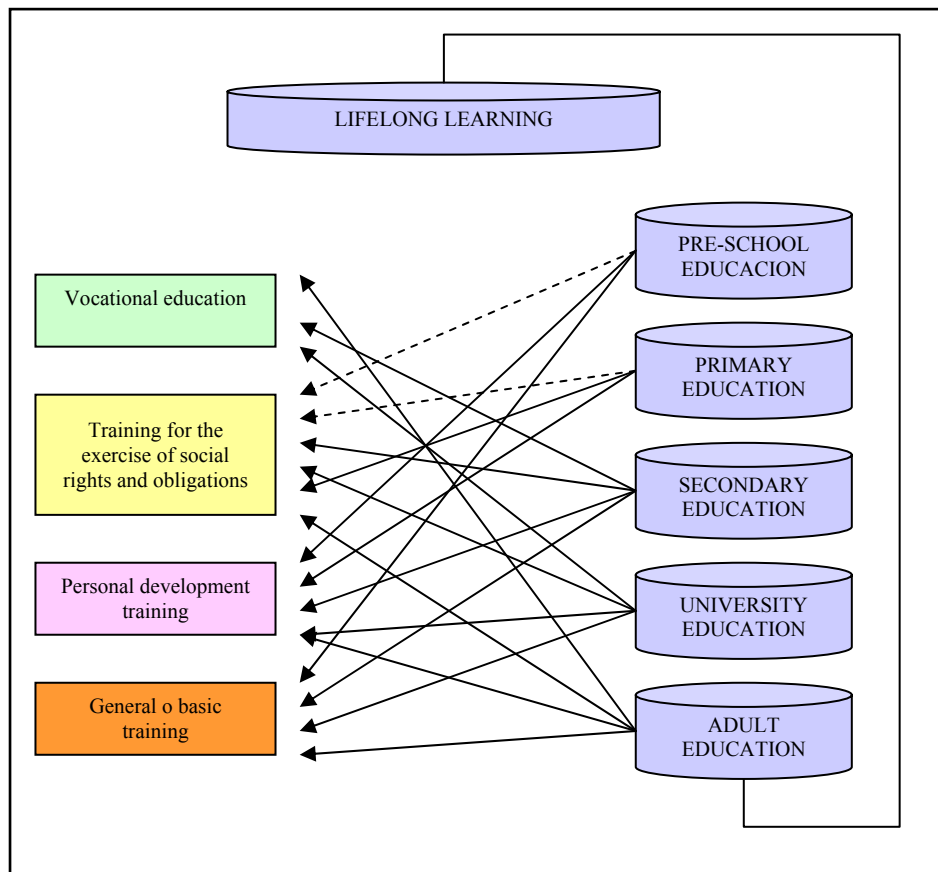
LIFELONG LEARNING

Vocational education

Training for the exercise of social rights and obligations

Personal development training

General o basic training

PRE-SCHOOL EDUCACION

PRIMARY EDUCATION

SECONDARY EDUCATION

UNIVERSITY EDUCATION

ADULT EDUCATION